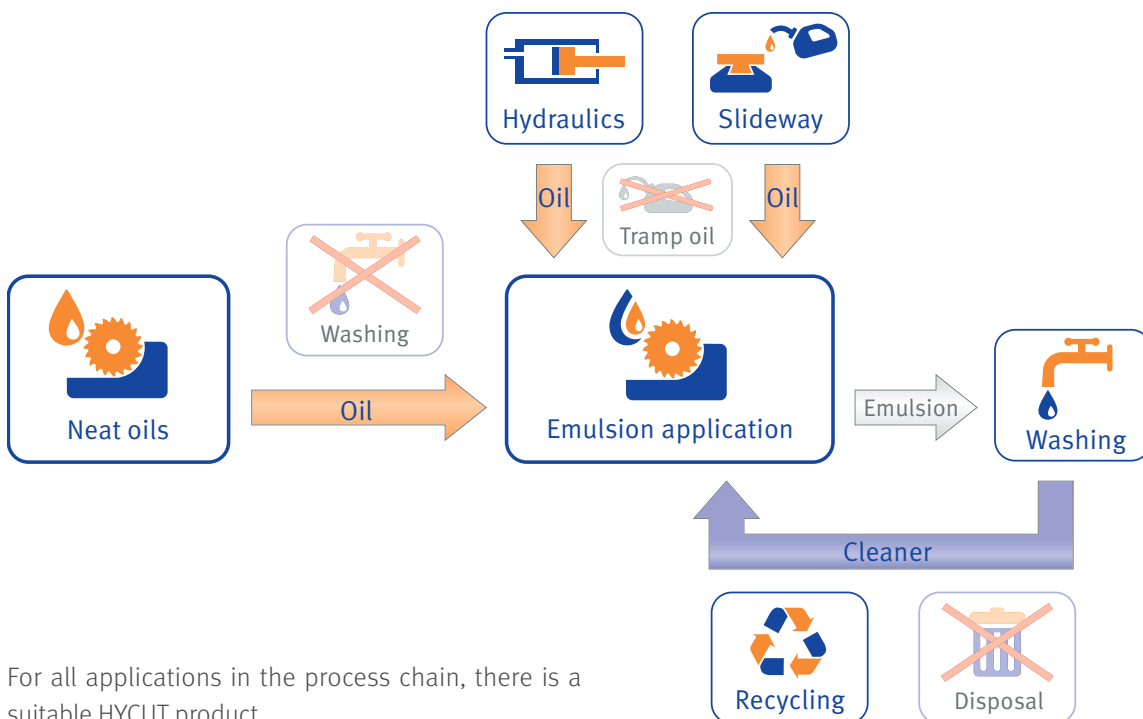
Hydraulics

Slideway

Oil

Tramp oil

Oil

Washing

Neat oils

Oil

Emulsion application

Emulsion

Washing

Cleaner

Recycling

Disposal

For all applications in the process chain, there is a suitable HYCUT product.